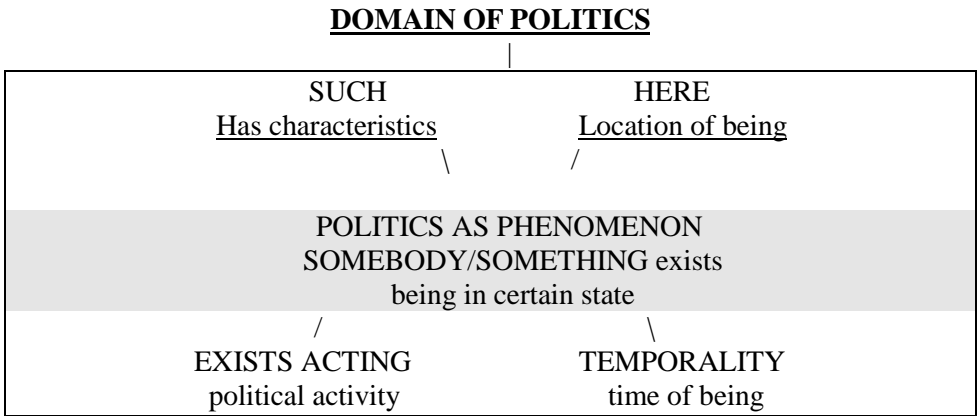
DOMAIN OF POLITICS

SUCH
Has characteristics

HERE
Location of being

POLITICS AS PHENOMENON
SOMEBODY/SOMETHING exists
being in certain state

EXISTS ACTING
political activity

TEMPORALITY
time of being